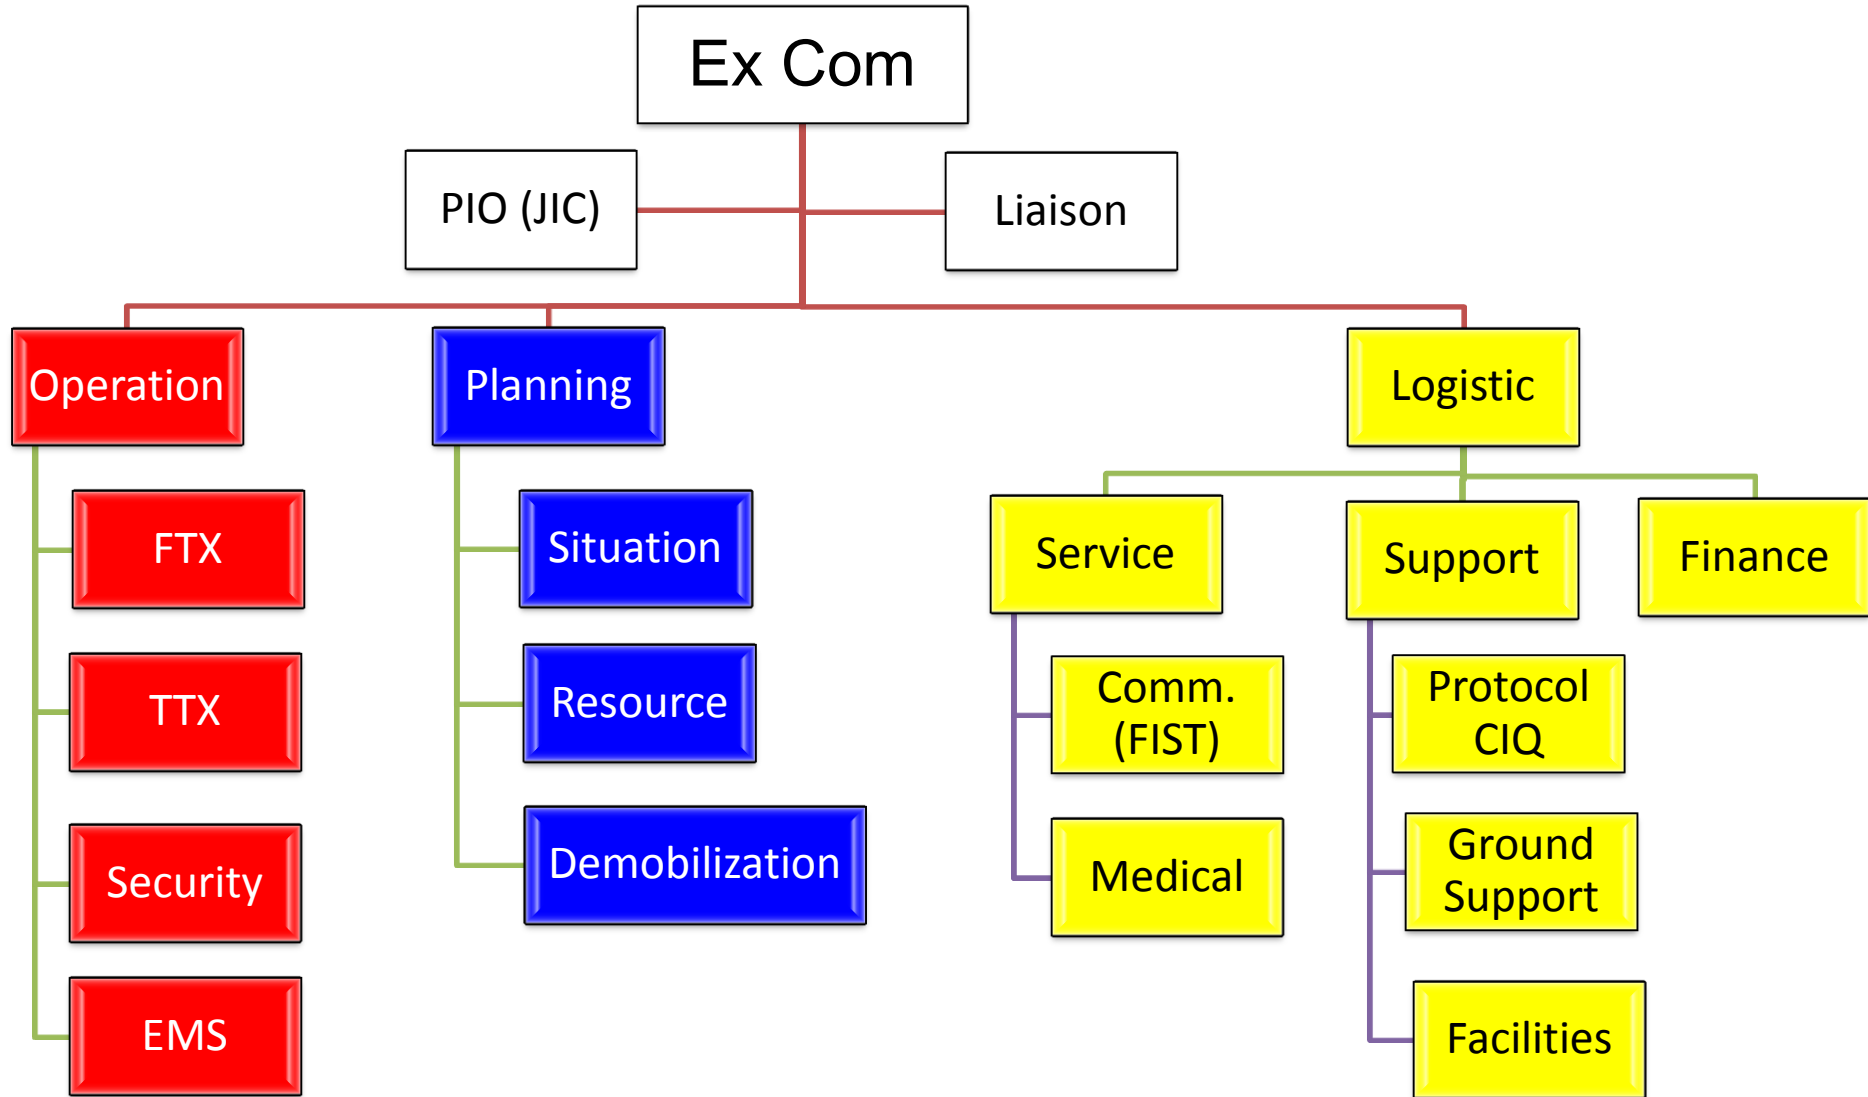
Ex Com

PIO (JIC)

Liaison

Operation

FTX

TTX

Security

EMS

Planning

Situation

Resource

Demobilization

Logistic

Service

Comm. (FIST)

Medical

Support

Protocol CIQ

Ground Support

Facilities

Finance